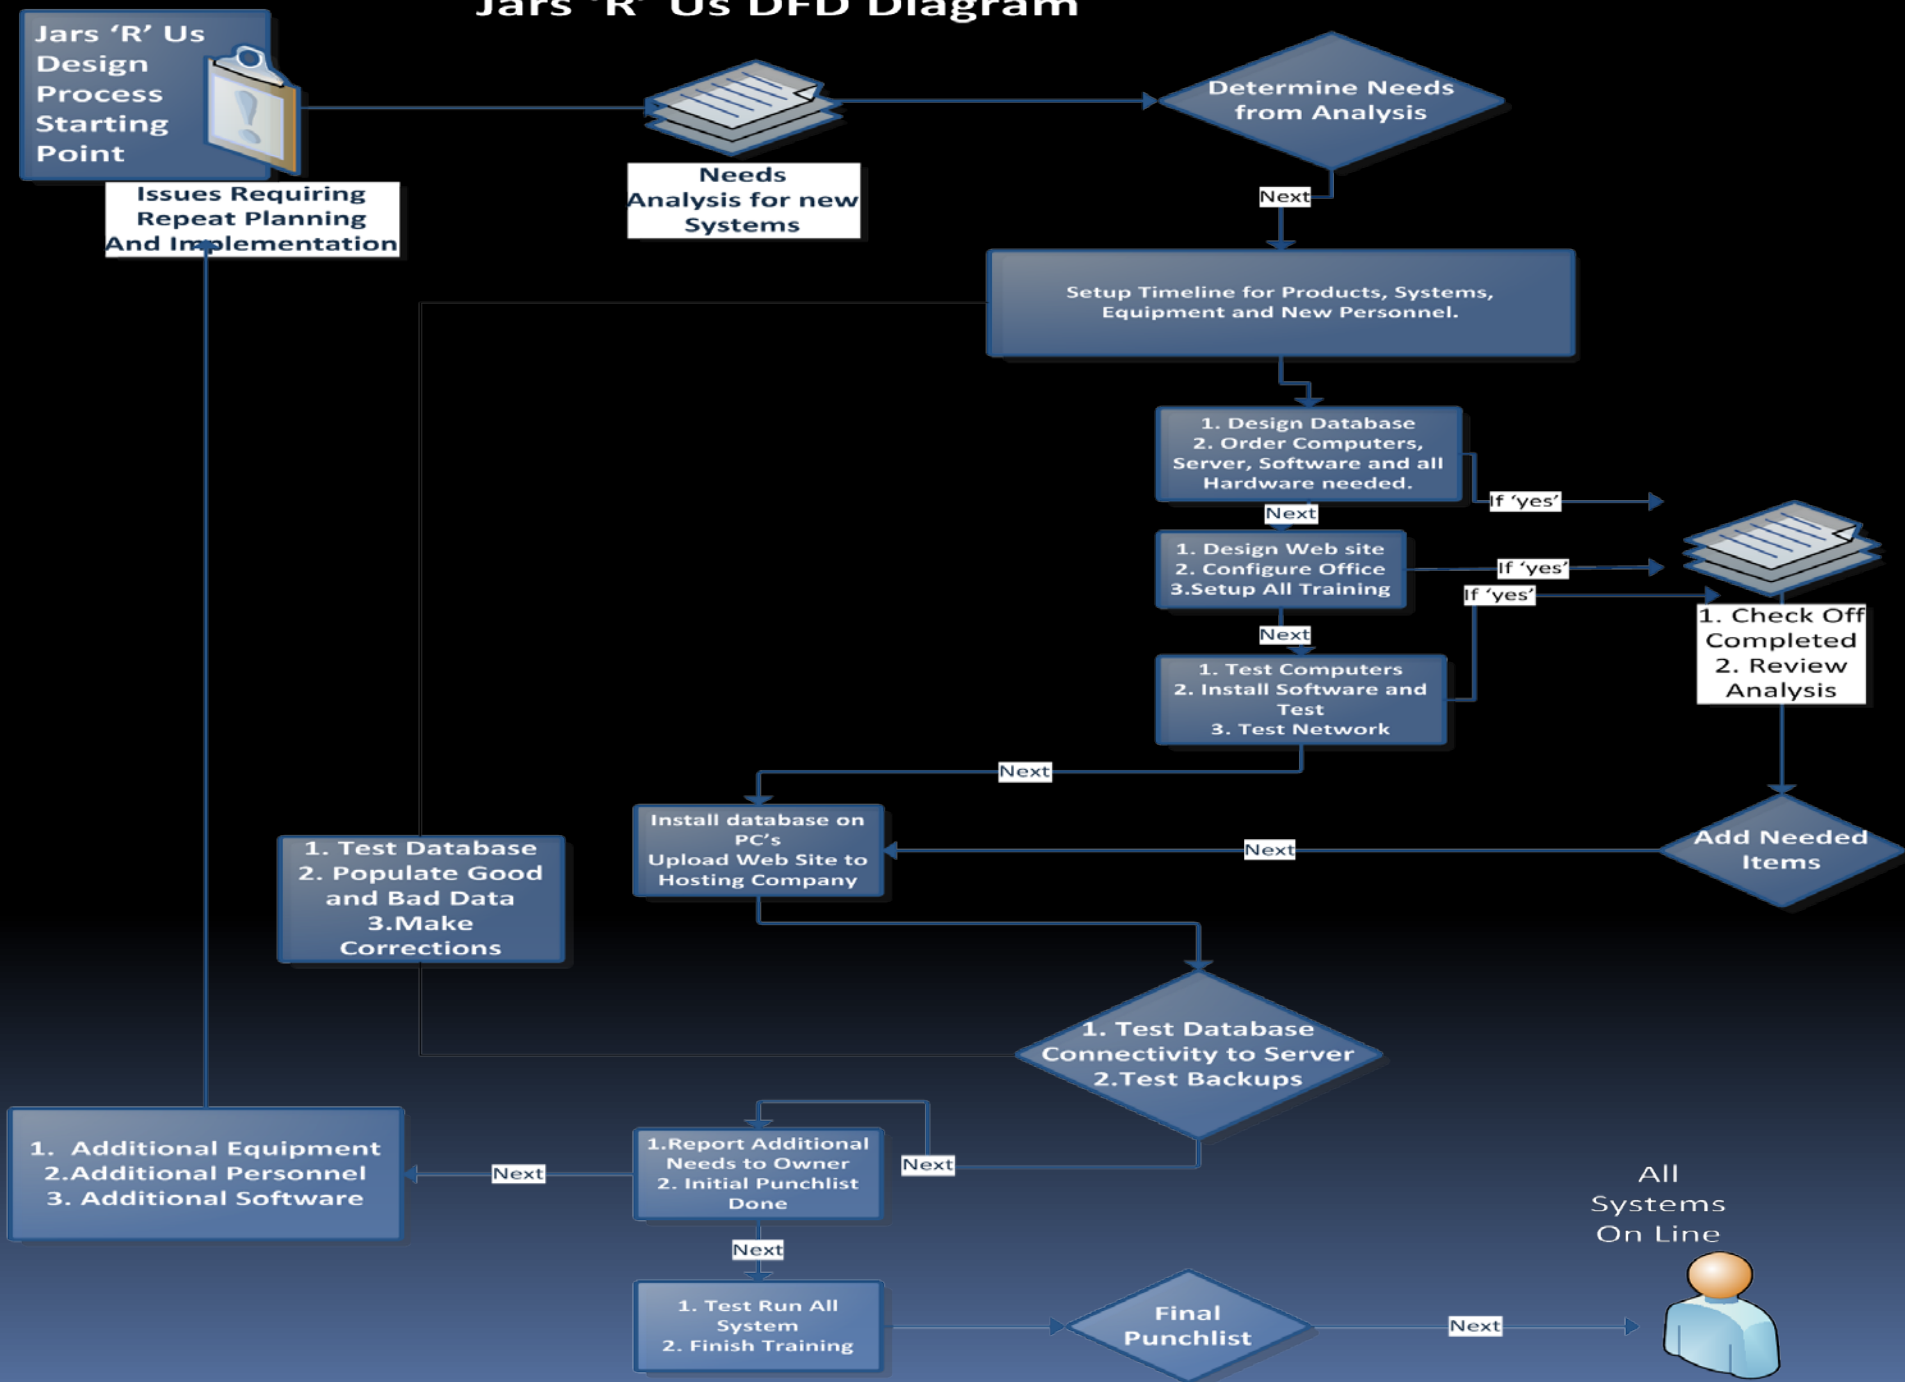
Jars 'R' Us DFD Diagram

Jars 'R' Us Design Process Starting Point

Issues Requiring Repeat Planning And Implementation

Needs Analysis for new Systems

Determine Needs from Analysis

Next

Setup Timeline for Products, Systems, Equipment and New Personnel.

1. Design Database
2. Order Computers, Server, Software and all Hardware needed.

If 'yes'

Next

1. Design Web site
2. Configure Office
3.Setup All Training

If 'yes'

If 'yes'

1. Check Off Completed
2. Review Analysis

Next

1. Test Computers
2. Install Software and Test
3. Test Network

Next

Install database on PC's
Upload Web Site to Hosting Company

Next

Add Needed Items

1. Test Database
2. Populate Good and Bad Data
3.Make Corrections

1. Test Database Connectivity to Server
2.Test Backups

1. Additional Equipment
2.Additional Personnel
3. Additional Software

Next

1.Report Additional Needs to Owner
2. Initial Punchlist Done

Next

All Systems On Line

Next

1. Test Run All System
2. Finish Training

Final Punchlist

Next